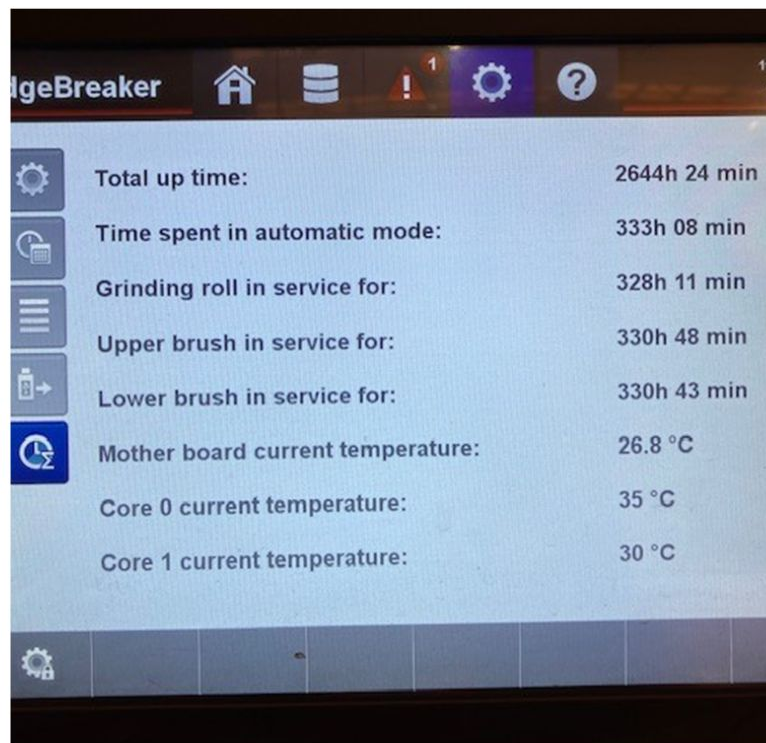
dgeBreaker

1

Total up time: 2644h 24 min

Time spent in automatic mode: 333h 08 min

Grinding roll in service for: 328h 11 min

Upper brush in service for: 330h 48 min

Lower brush in service for: 330h 43 min

Mother board current temperature: 26.8 °C

Core 0 current temperature: 35 °C

Core 1 current temperature: 30 °C